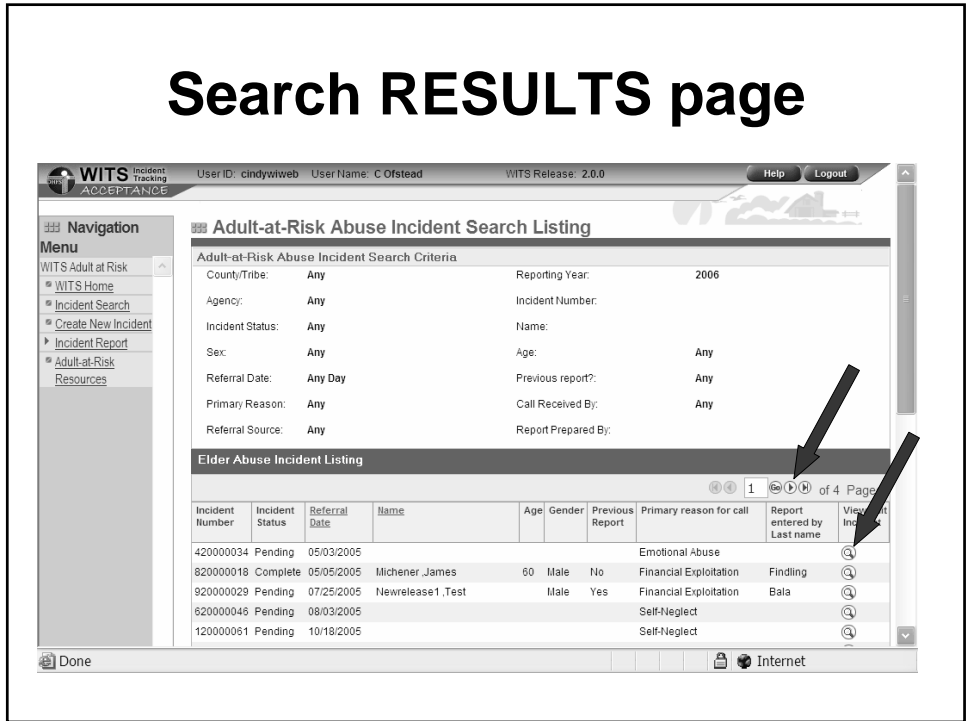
Search RESULTS page

WITS Incident Tracking ACCEPTANCE

User ID: cindywiweb User Name: C Ofstead WITS Release: 2.0.0

Help Logout

Navigation Menu

WITS Adult at Risk

WITS Home

Incident Search

Create New Incident

Incident Report

Adult-at-Risk Resources

Adult-at-Risk Abuse Incident Search Listing

Adult-at-Risk Abuse Incident Search Criteria

County/Tribe: Any

Reporting Year: 2006

Agency: Any

Incident Number:

Incident Status: Any

Name:

Sex: Any

Age: Any

Referral Date: Any Day

Previous report?: Any

Primary Reason: Any

Call Received By: Any

Referral Source: Any

Report Prepared By:

Elder Abuse Incident Listing

1 Go of 4 Page

| Incident Number | Incident Status | Referral Date | Name | Age | Gender | Previous Report | Primary reason for call | Report entered by Last name | View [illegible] Inc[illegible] |
|---|---|---|---|---|---|---|---|---|---|
| 420000034 | Pending | 05/03/2005 | | | | | Emotional Abuse | | |
| 820000018 | Complete | 05/05/2005 | Michener ,James | 60 | Male | No | Financial Exploitation | Findling | |
| 920000029 | Pending | 07/25/2005 | Newrelease1 ,Test | | Male | Yes | Financial Exploitation | Bala | |
| 620000046 | Pending | 08/03/2005 | | | | | Self-Neglect | | |
| 120000061 | Pending | 10/18/2005 | | | | | Self-Neglect | | |

Done

Internet